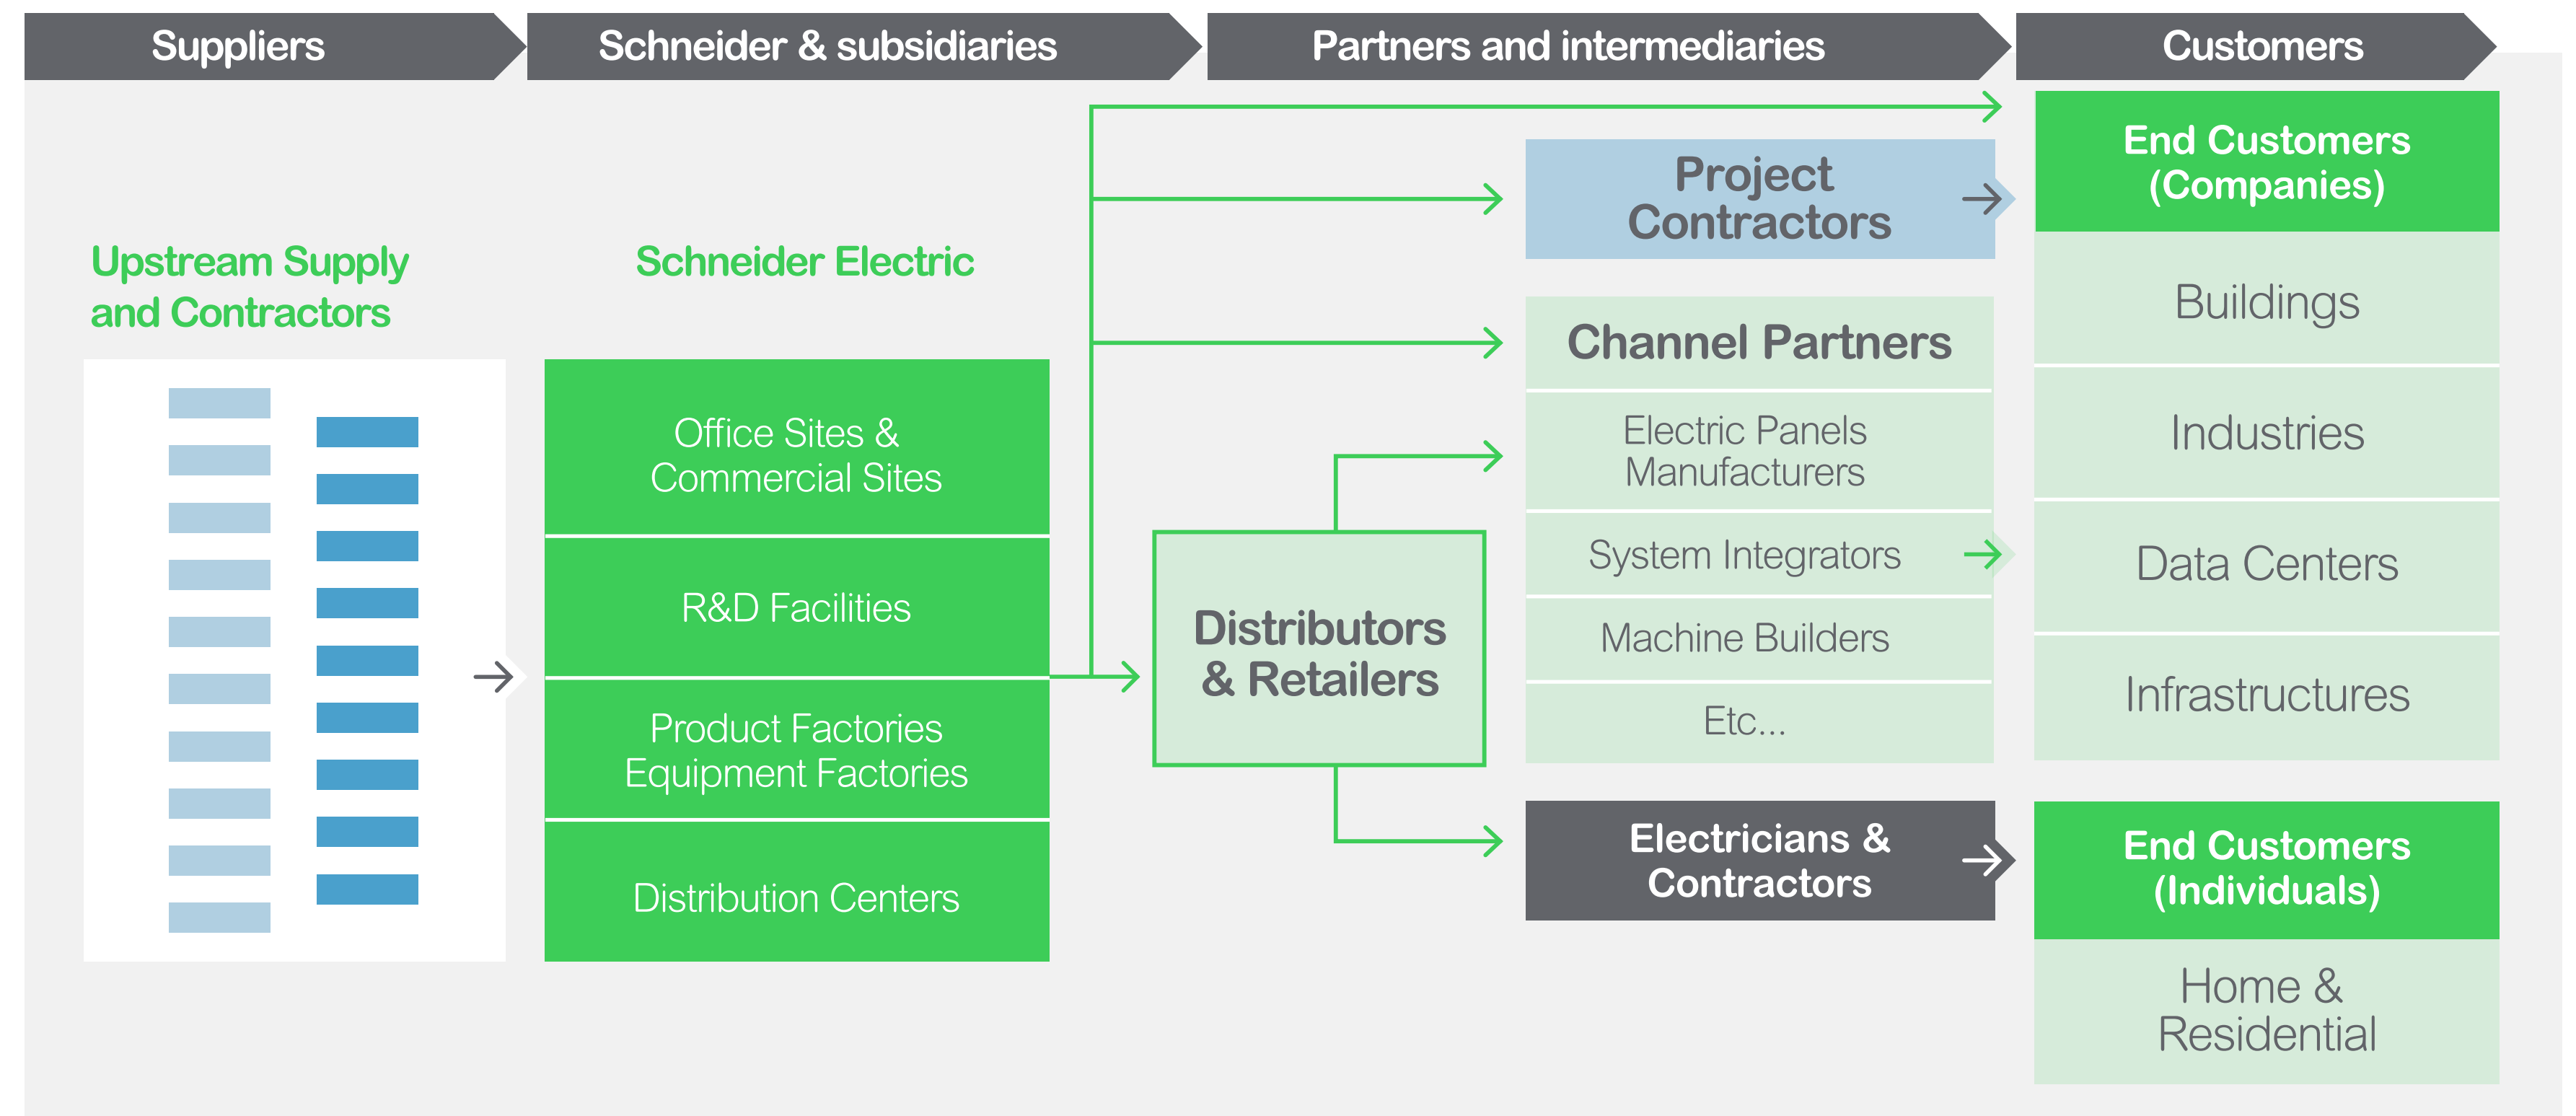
Suppliers

Schneider & subsidiaries

Partners and intermediaries

Customers

Upstream Supply and Contractors

Schneider Electric

Office Sites & Commercial Sites

R&D Facilities

Product Factories Equipment Factories

Distribution Centers

Distributors & Retailers

Project Contractors

Channel Partners

Electric Panels Manufacturers

System Integrators

Machine Builders

Etc...

Electricians & Contractors

End Customers (Companies)

Buildings

Industries

Data Centers

Infrastructures

End Customers (Individuals)

Home & Residential